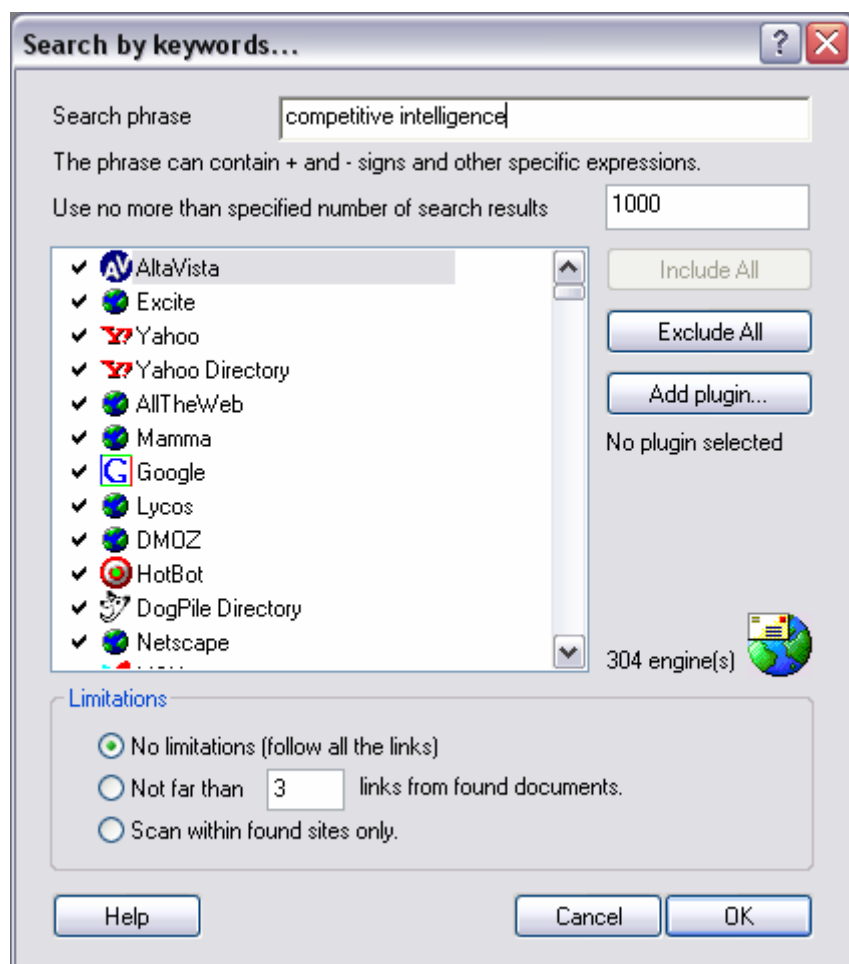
Search by keywords...

Search phrase competitive intelligence

The phrase can contain + and - signs and other specific expressions.

Use no more than specified number of search results 1000

AltaVista
Excite
Yahoo
Yahoo Directory
AllTheWeb
Mamma
Google
Lycos
DMOZ
HotBot
DogPile Directory
Netscape
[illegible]

Include All

Exclude All

Add plugin...

No plugin selected

304 engine(s)

Limitations

No limitations (follow all the links)

Not far than 3 links from found documents.

Scan within found sites only.

Help

Cancel

OK